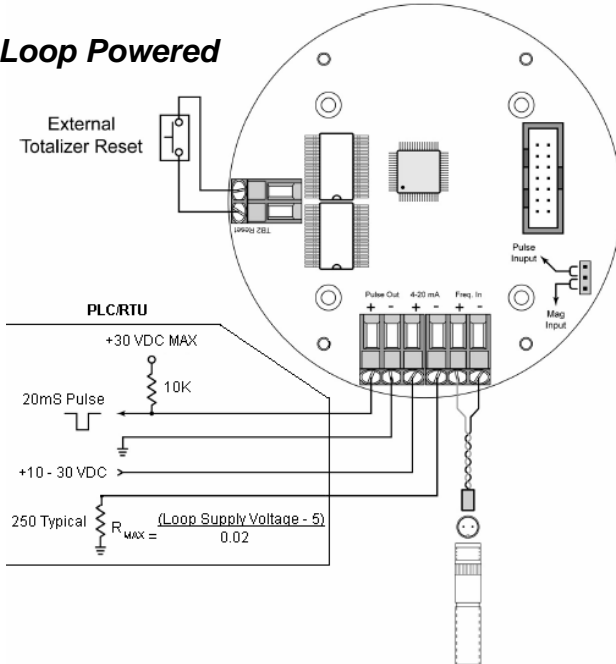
Loop Powered

External Totalizer Reset

TB2 Reset

Pulse Inuput

Mag Input

PLC/RTU

Pulse Out
+ -

4-20 mA
+ -

Freq. In
+ -

+30 VDC MAX

10K

20mS Pulse

+10 - 30 VDC

250 Typical

$R_{MAX} = \frac{(\text{Loop Supply Voltage - 5})}{0.02}$